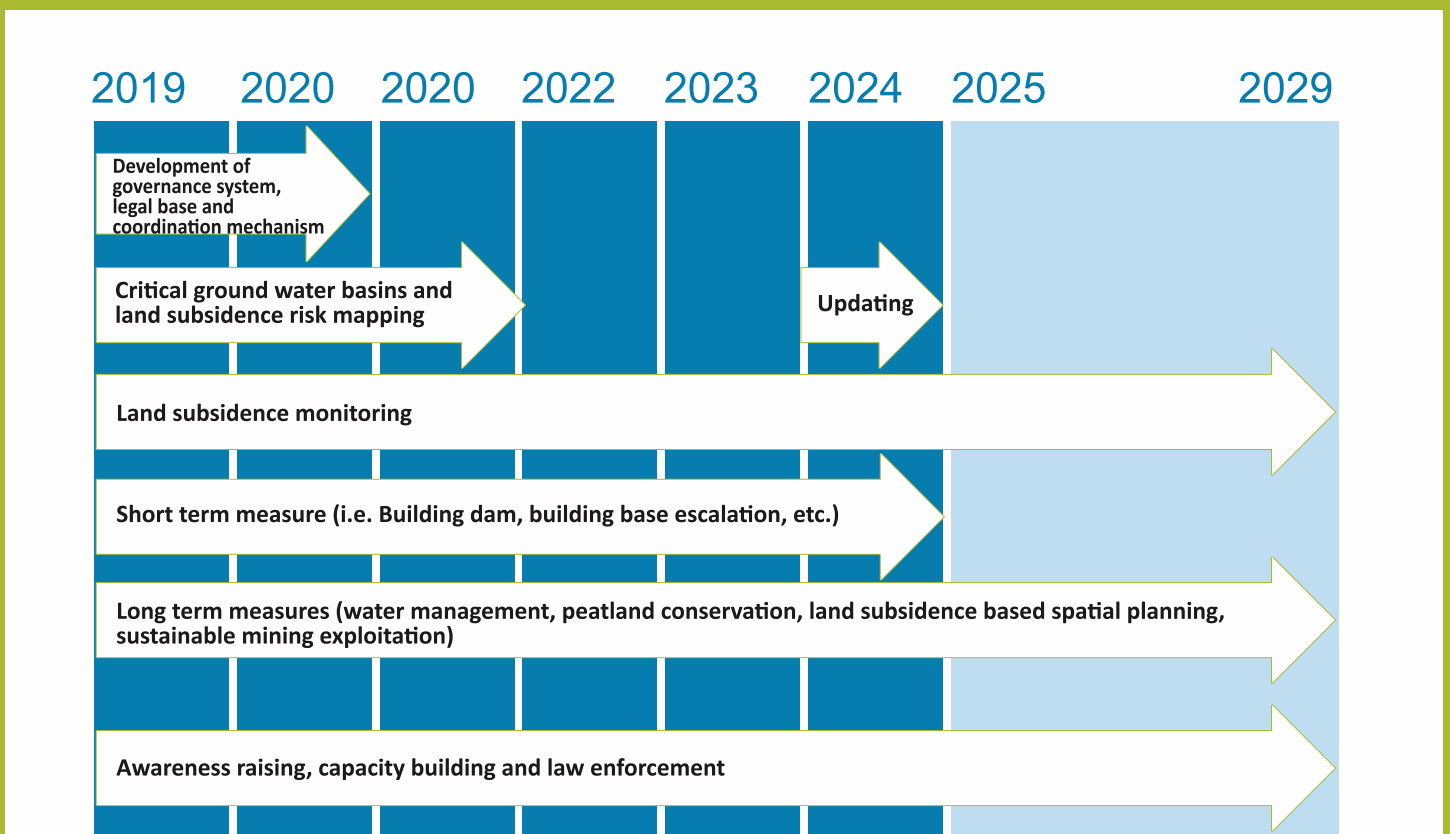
2019 2020 2020 2022 2023 2024 2025 2029

Development of governance system, legal base and coordination mechanism

Critical ground water basins and land subsidence risk mapping

Updating

Land subsidence monitoring

Short term measure (i.e. Building dam, building base escalation, etc.)

Long term measures (water management, peatland conservation, land subsidence based spatial planning, sustainable mining exploitation)

Awareness raising, capacity building and law enforcement